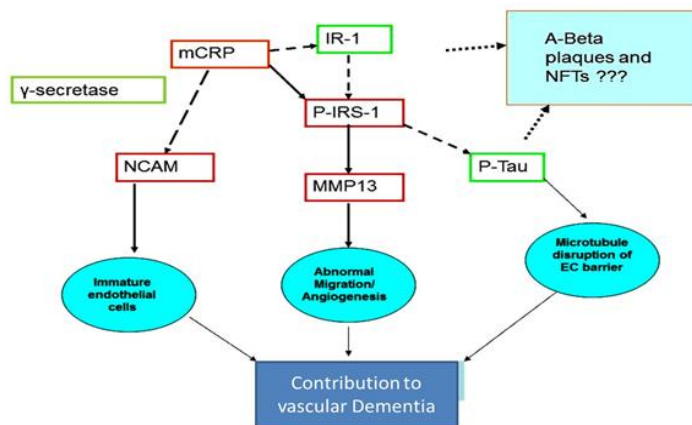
mCRP

IR-1

A-Beta plaques and NFTs ???

γ-secretase

P-IRS-1

NCAM

P-Tau

MMP13

Immature endothelial cells

Abnormal Migration/ Angiogenesis

Microtubule disruption of EC barrier

Contribution to vascular Dementia